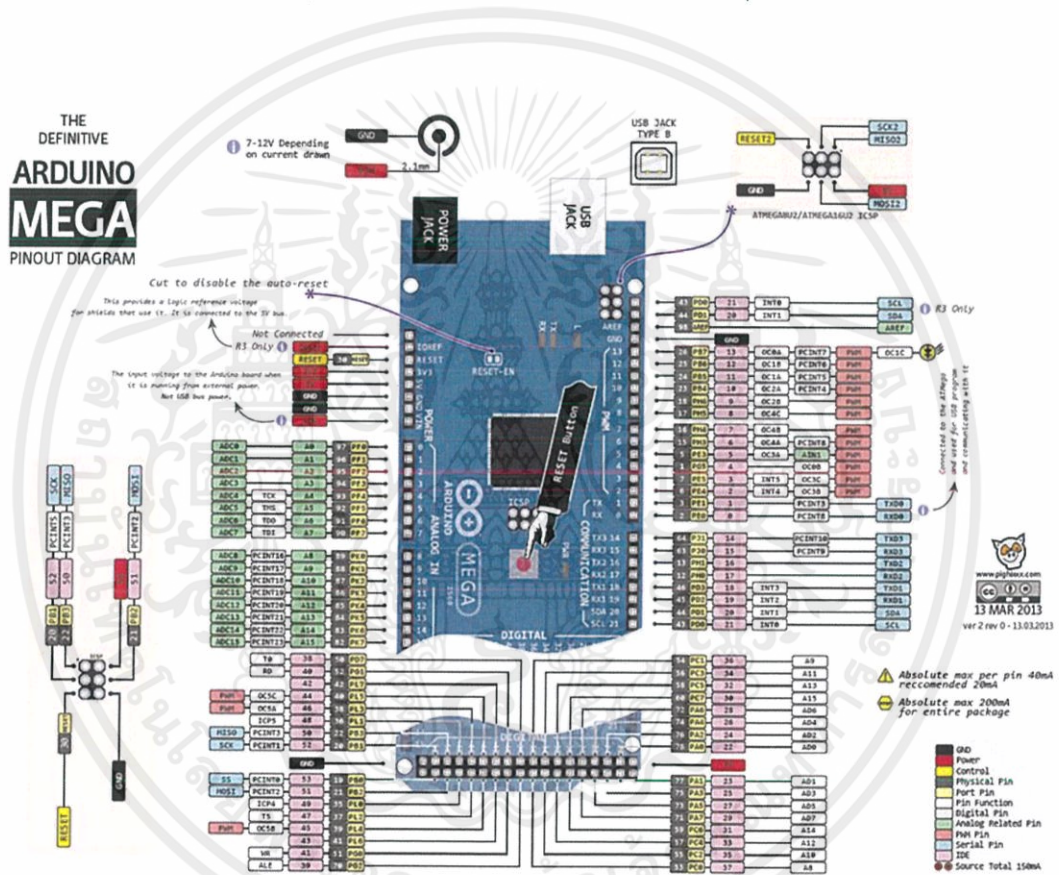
THE DEFINITIVE
ARDUINO
MEGA
PINOUT DIAGRAM

7-12V Depending on current drawn
GND
2.1mm

USB JACK TYPE B

RESET2
SCK2
MISO2
GND
MOSI2
ATMEGA8U2/ATMEGA16U2 ICSP

POWER JACK
USB JACK

Cut to disable the auto-reset

This provides a logic reference voltage for shields that use it. It is connected to the 5V bus.

Not Connected
R3 Only
RESET

The input voltage to the Arduino board when it is running from external power. Not USB bus power.

GND
GND

IOREF
RESET
3V3
RESET-EN
AREF
GND
POWER
PWM
RESET Button
ICSP
ARDUINO
ANALOG IN
MEGA
COMMUNICATION
DIGITAL

R3 Only
SCL
SDA
AREF
INT0
INT1
21
20

OC1C
OC0A
OC1B
OC1A
OC2B
OC4C
OC4B
OC4A
OC3A
OC0B
OC3C
OC3B
PCINT7
PCINT6
PCINT5
PCINT4
PCINT8
AIN1
INT5
INT4
PCINT3
PCINT8
TXD0
RXD0
PWM

Connected to the ATmega and used for USB programming and communicating with it

ADC0 A0
ADC1 A1
ADC2 A2
ADC3 A3
ADC4 TCK A4
ADC5 TMS A5
ADC6 TDO A6
ADC7 TDI A7
ADC8 PCINT16 A8
ADC9 PCINT17 A9
ADC10 PCINT18 A10
ADC11 PCINT19 A11
ADC12 PCINT20 A12
ADC13 PCINT21 A13
ADC14 PCINT22 A14
ADC15 PCINT23 A15

SCK
MISO
MOSI
PCINT1
PCINT3
PCINT2
52
50
51
ICSP
RESET
GND

PCINT10
PCINT9
TXD3
RXD3
TXD2
RXD2
TXD1
RXD1
SDA
SCL
INT3
INT2
INT1
INT0
14
15
16
17
18
19
20
21

www.pighixxx.com
13 MAR 2013
ver 2 rev 0 - 13.03.2013

Absolute max per pin 40mA reccomended 20mA
Absolute max 200mA for entire package

T0
RD
OC5C
OC5A
ICP5
MISO PCINT3
SCK PCINT1
PWM
SS PCINT0
MOSI PCINT2
ICP4
T5
OC5B
WR
ALE

36
34
32
30
28
26
24
22
A9
A11
A13
A15
AD6
AD4
AD2
AD0
23
25
27
29
31
33
35
37
AD1
AD3
AD5
AD7
A14
A12
A10
A8

GND
Power
Control
Physical Pin
Port Pin
Pin Function
Digital Pin
Analog Related Pin
PWM Pin
Serial Pin
IDE
Source Total 150mA